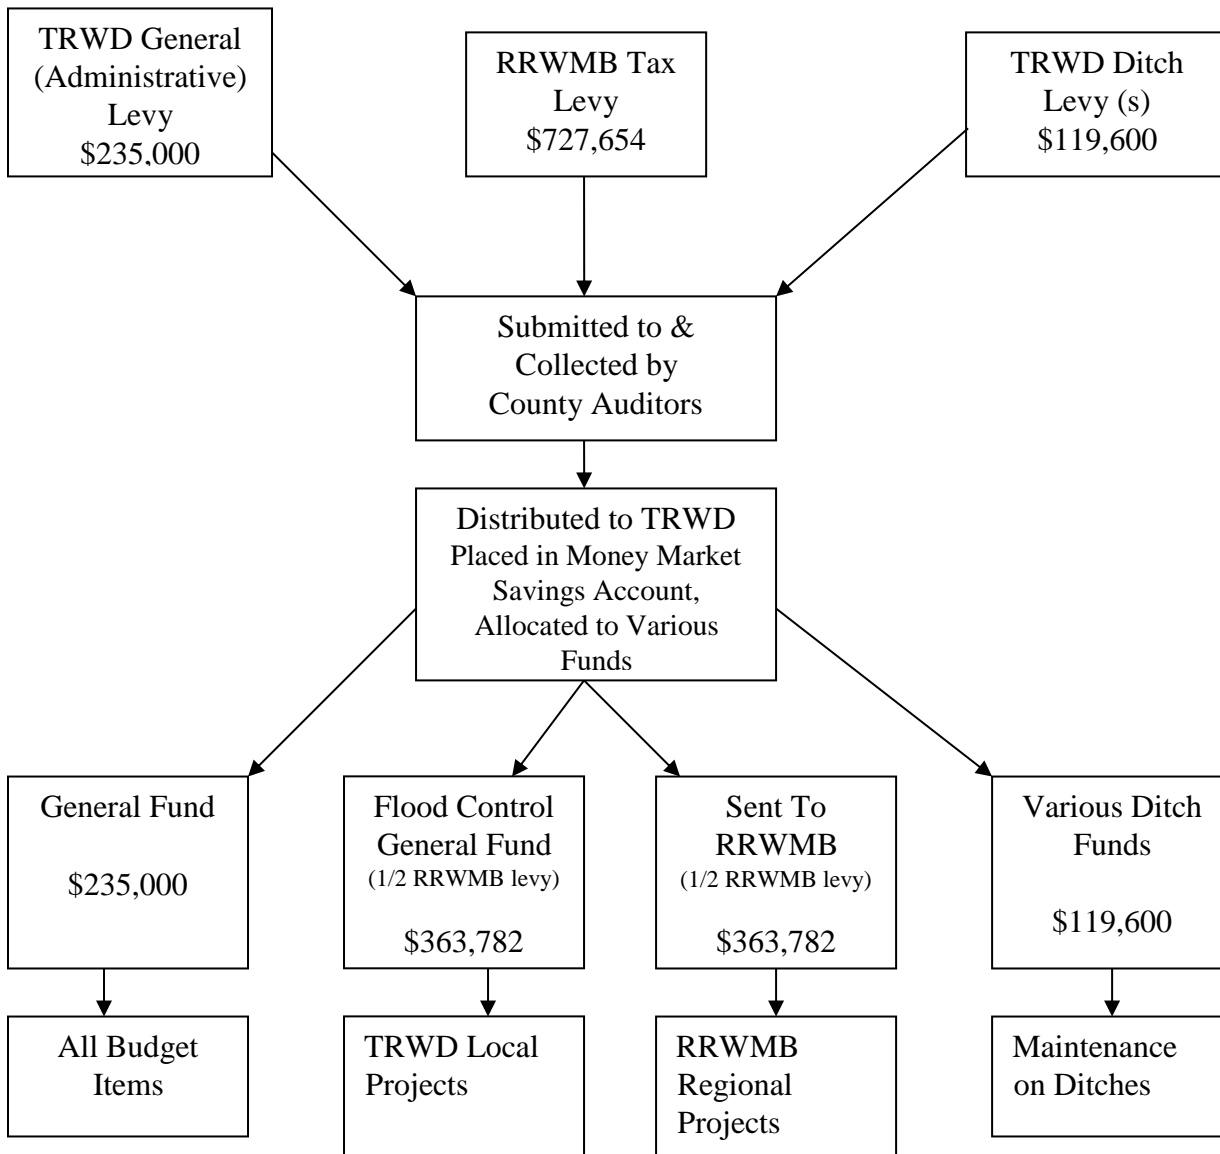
TRWD General (Administrative) Levy $235,000

RRWMB Tax Levy $727,654

TRWD Ditch Levy (s) $119,600

Submitted to & Collected by County Auditors

Distributed to TRWD Placed in Money Market Savings Account, Allocated to Various Funds

General Fund

$235,000

Flood Control General Fund (1/2 RRWMB levy)

$363,782

Sent To RRWMB (1/2 RRWMB levy)

$363,782

Various Ditch Funds

$119,600

All Budget Items

TRWD Local Projects

RRWMB Regional Projects

Maintenance on Ditches